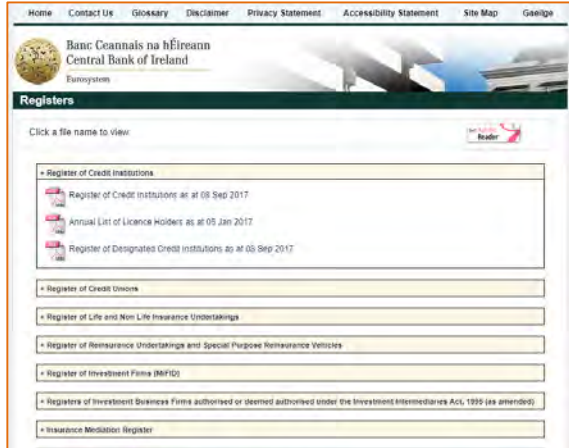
Home Contact Us Glossary Disclaimer Privacy Statement Accessibility Statement Site Map Gaeilge

Banc Ceannais na hÉireann
Central Bank of Ireland
Eurosystem

Registers

Click a file name to view

Get Adobe Reader

- Register of Credit Institutions

Register of Credit Institutions as at 08 Sep 2017

Annual List of Licence Holders as at 05 Jan 2017

Register of Designated Credit Institutions as at 08 Sep 2017

+ Register of Credit Unions

+ Register of Life and Non Life Insurance Undertakings

+ Register of Reinsurance Undertakings and Special Purpose Reinsurance Vehicles

+ Register of Investment Firms (MiFID)

+ Registers of Investment Business Firms authorised or deemed authorised under the Investment Intermediaries Act, 1995 (as amended)

+ Insurance Mediation Register